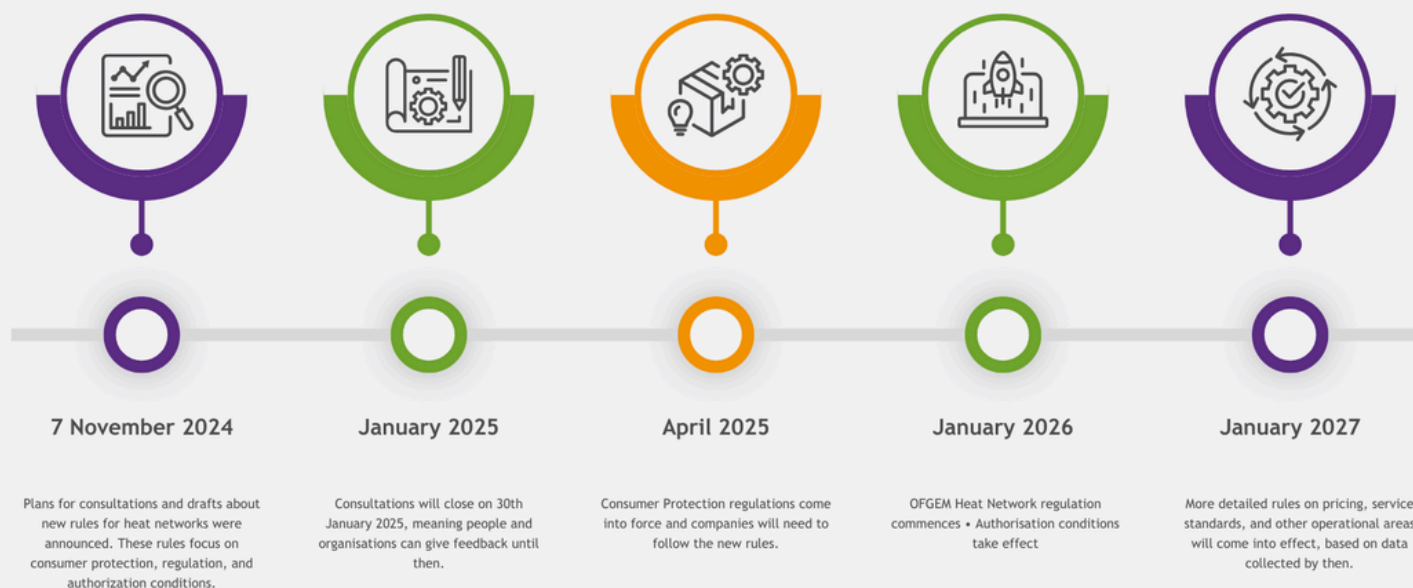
7 November 2024

Plans for consultations and drafts about new rules for heat networks were announced. These rules focus on consumer protection, regulation, and authorization conditions.

January 2025

Consultations will close on 30th January 2025, meaning people and organisations can give feedback until then.

April 2025

Consumer Protection regulations come into force and companies will need to follow the new rules.

January 2026

OFGEM Heat Network regulation commences • Authorisation conditions take effect

January 2027

More detailed rules on pricing, service standards, and other operational areas will come into effect, based on data collected by then.